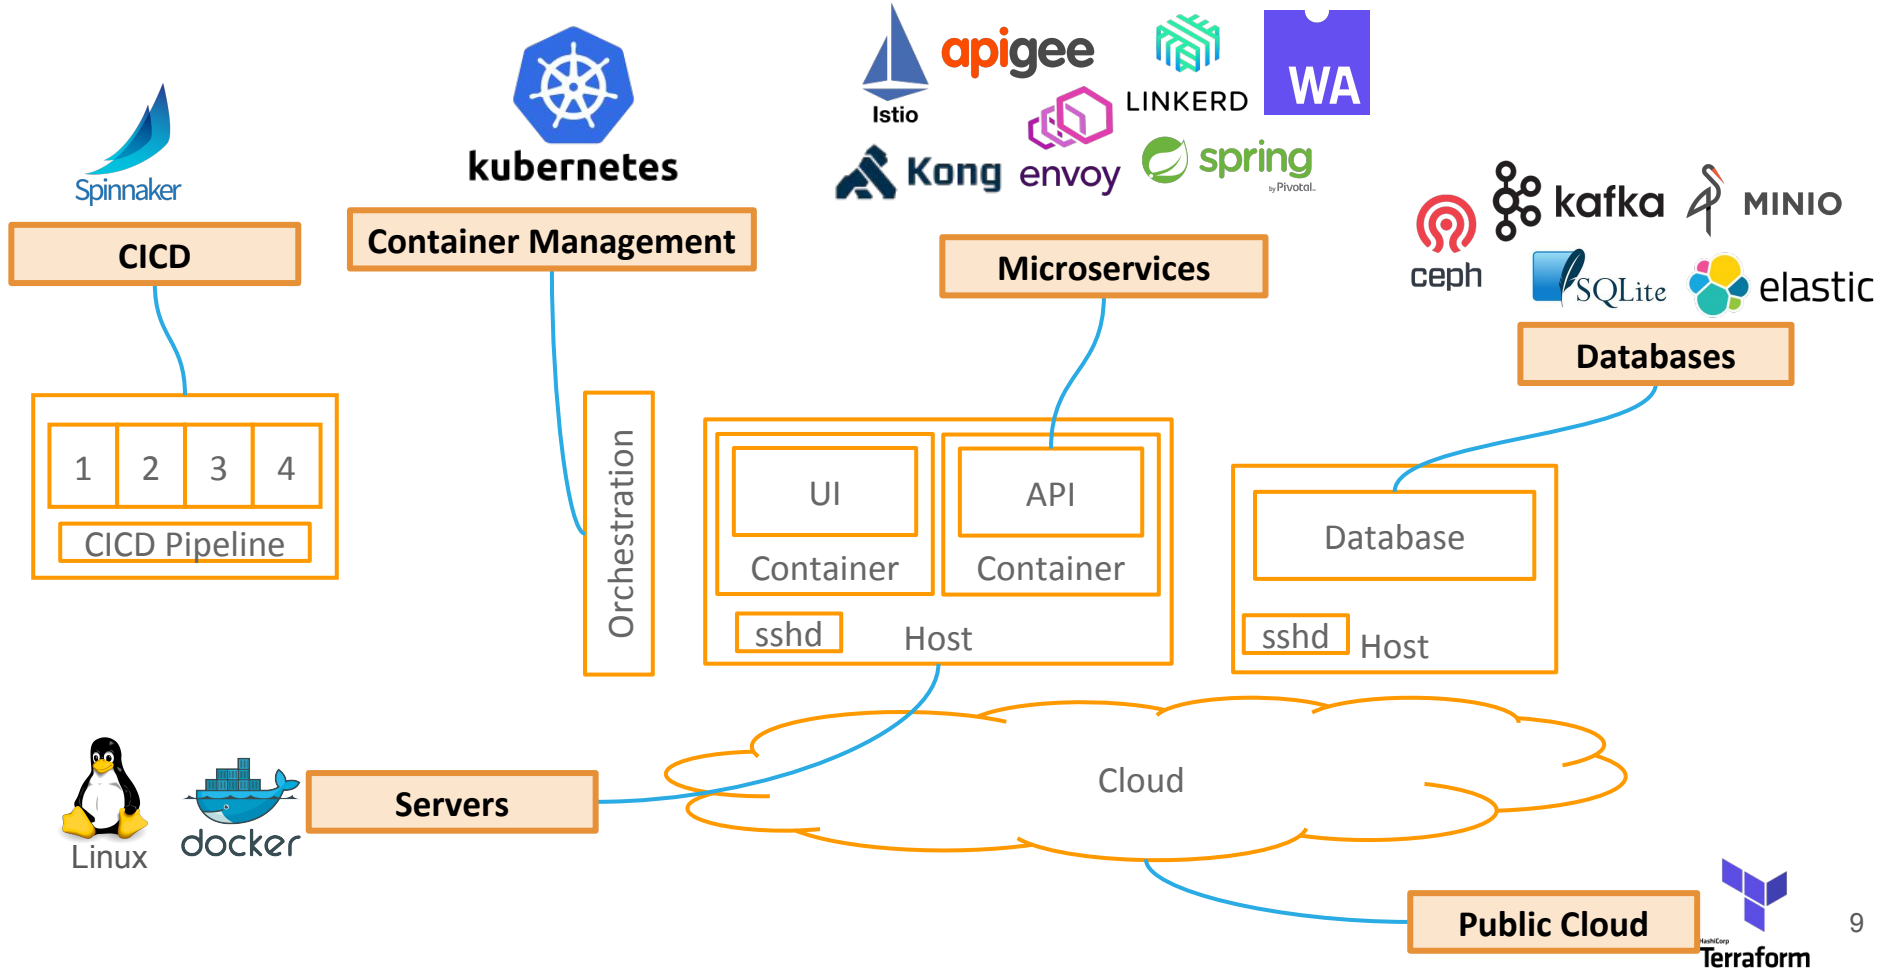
Spinnaker

CICD

kubernetes

Container Management

Istio apigee LINKERD WA

Kong envoy spring by Pivotal

Microservices

ceph kafka MINIO

SQLite elastic

Databases

1 2 3 4

CICD Pipeline

Orchestration

UI

Container

API

Container

sshd Host

Database

sshd Host

Cloud

Linux docker

Servers

Public Cloud

HashiCorp Terraform

9